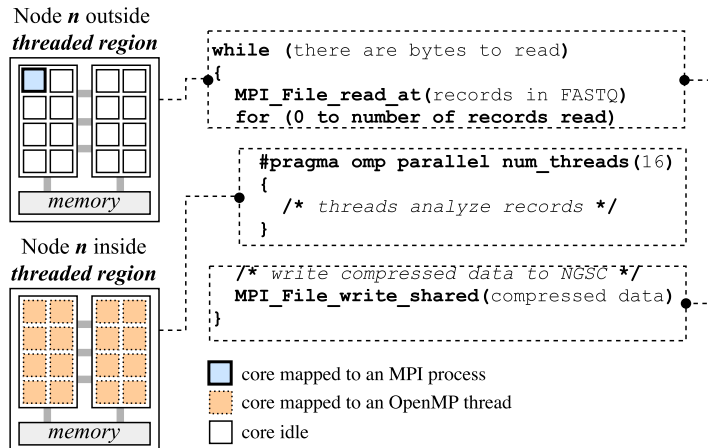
Node *n* outside *threaded region*

memory

Node *n* inside *threaded region*

memory

while (there are bytes to read)
{
MPI_File_read_at(records in FASTQ)
for (0 to number of records read)

#pragma omp parallel num_threads(16)
{
/* threads analyze records */
}

/* write compressed data to NGSC */
MPI_File_write_shared(compressed data)
}

core mapped to an MPI process

core mapped to an OpenMP thread

core idle